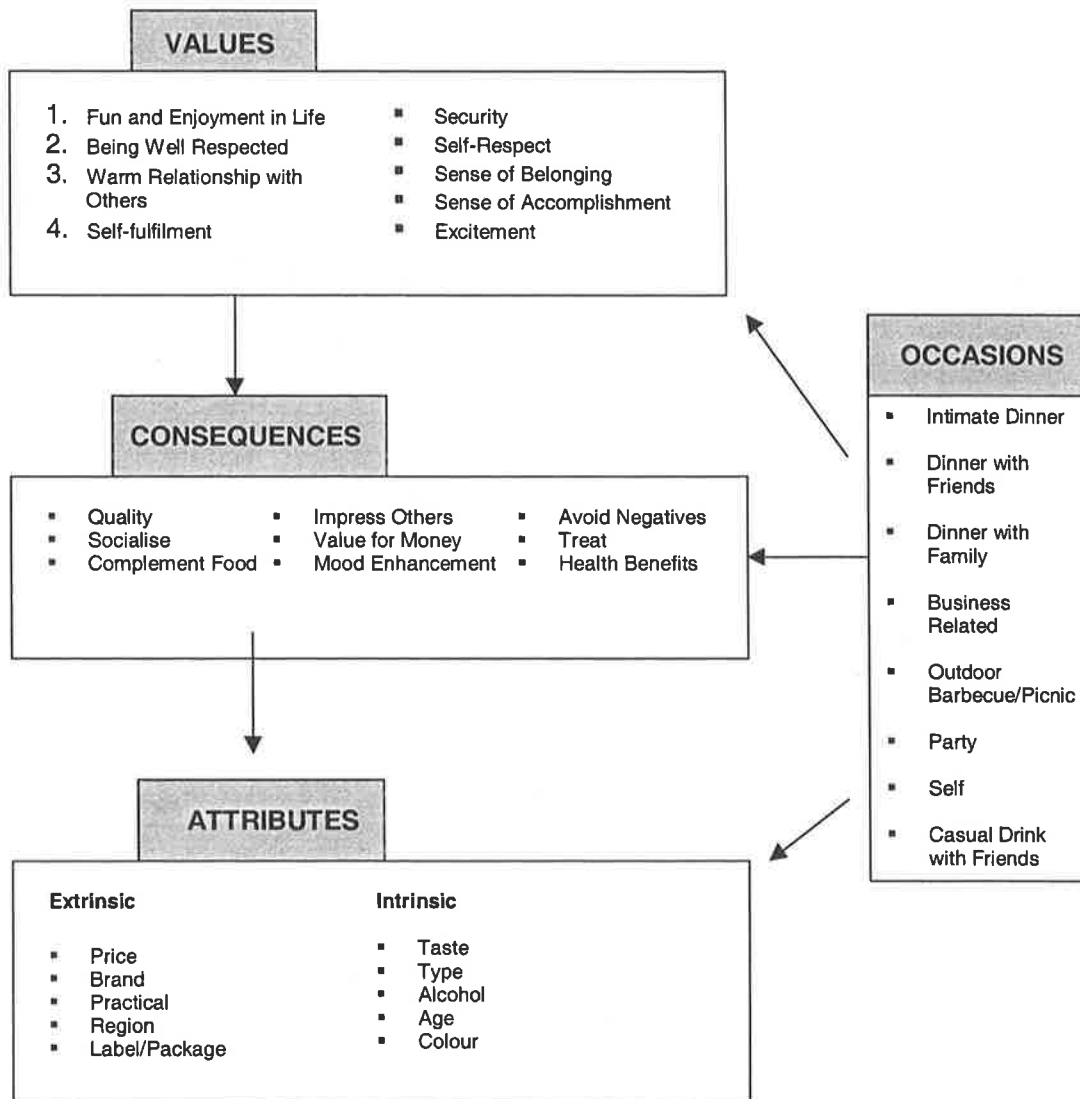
VALUES

1. Fun and Enjoyment in Life
2. Being Well Respected
3. Warm Relationship with Others
4. Self-fulfilment

- Security
- Self-Respect
- Sense of Belonging
- Sense of Accomplishment
- Excitement

CONSEQUENCES

- Quality
- Socialise
- Complement Food

- Impress Others
- Value for Money
- Mood Enhancement

- Avoid Negatives
- Treat
- Health Benefits

ATTRIBUTES

Extrinsic

- Price
- Brand
- Practical
- Region
- Label/Package

Intrinsic

- Taste
- Type
- Alcohol
- Age
- Colour

OCCASIONS

- Intimate Dinner
- Dinner with Friends
- Dinner with Family
- Business Related
- Outdoor Barbecue/Picnic
- Party
- Self
- Casual Drink with Friends